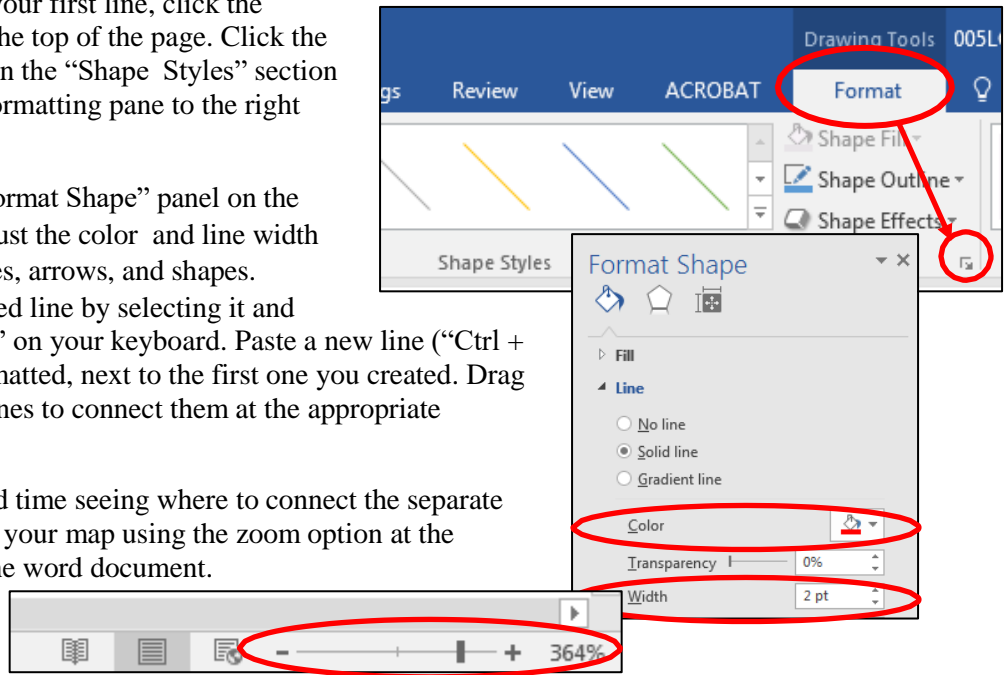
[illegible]our first line, click the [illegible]he top of the page. Click the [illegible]n the "Shape Styles" section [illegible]ormatting pane to the right

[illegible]ormat Shape" panel on the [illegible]ust the color and line width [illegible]es, arrows, and shapes. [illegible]ed line by selecting it and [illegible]" on your keyboard. Paste a new line ("Ctrl + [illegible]matted, next to the first one you created. Drag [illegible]nes to connect them at the appropriate

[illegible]d time seeing where to connect the separate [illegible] your map using the zoom option at the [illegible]he word document.

Drawing Tools 005L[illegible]
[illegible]gs Review View ACROBAT Format
Shape Fill
Shape Outline
Shape Effects
Shape Styles

Format Shape
Fill
Line
No line
Solid line
Gradient line
Color
Transparency 0%
Width 2 pt

- + 364%